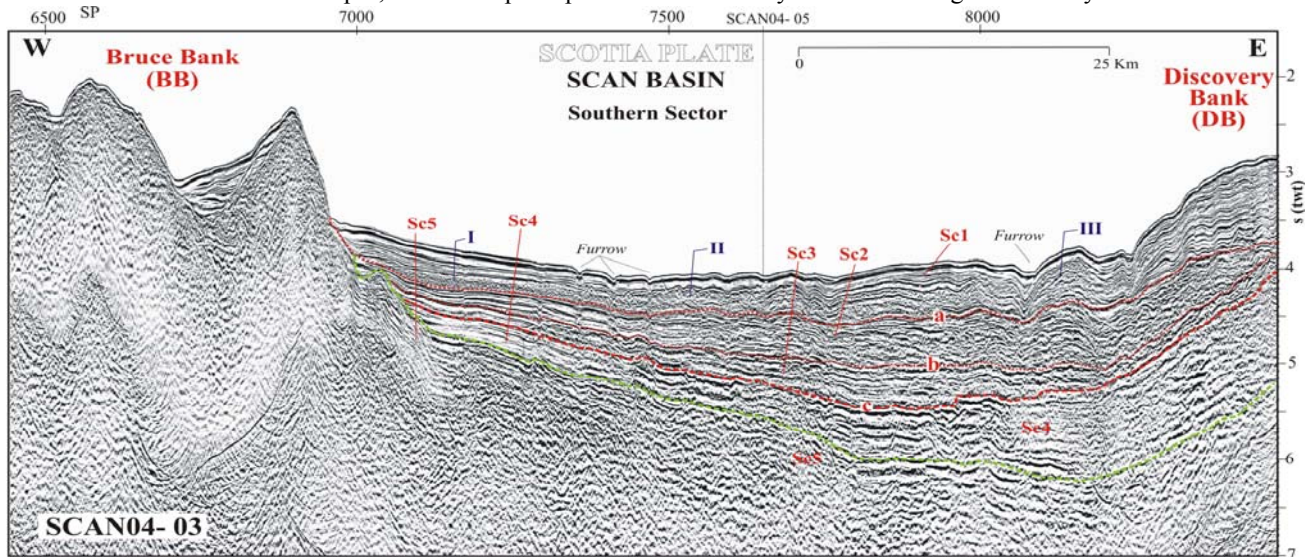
6500 SP 7000 7500 SCAN04- 05 8000

W

Bruce Bank (BB)

SCOTIA PLATE
SCAN BASIN
Southern Sector

0 25 Km

E

Discovery Bank (DB)

2
3
4
5
6
7
s (twt)

Sc5 I Sc4 Furrow II Sc3 Sc2 Sc1 Furrow III

a
b
c

Sc4
Sc5

SCAN04- 03